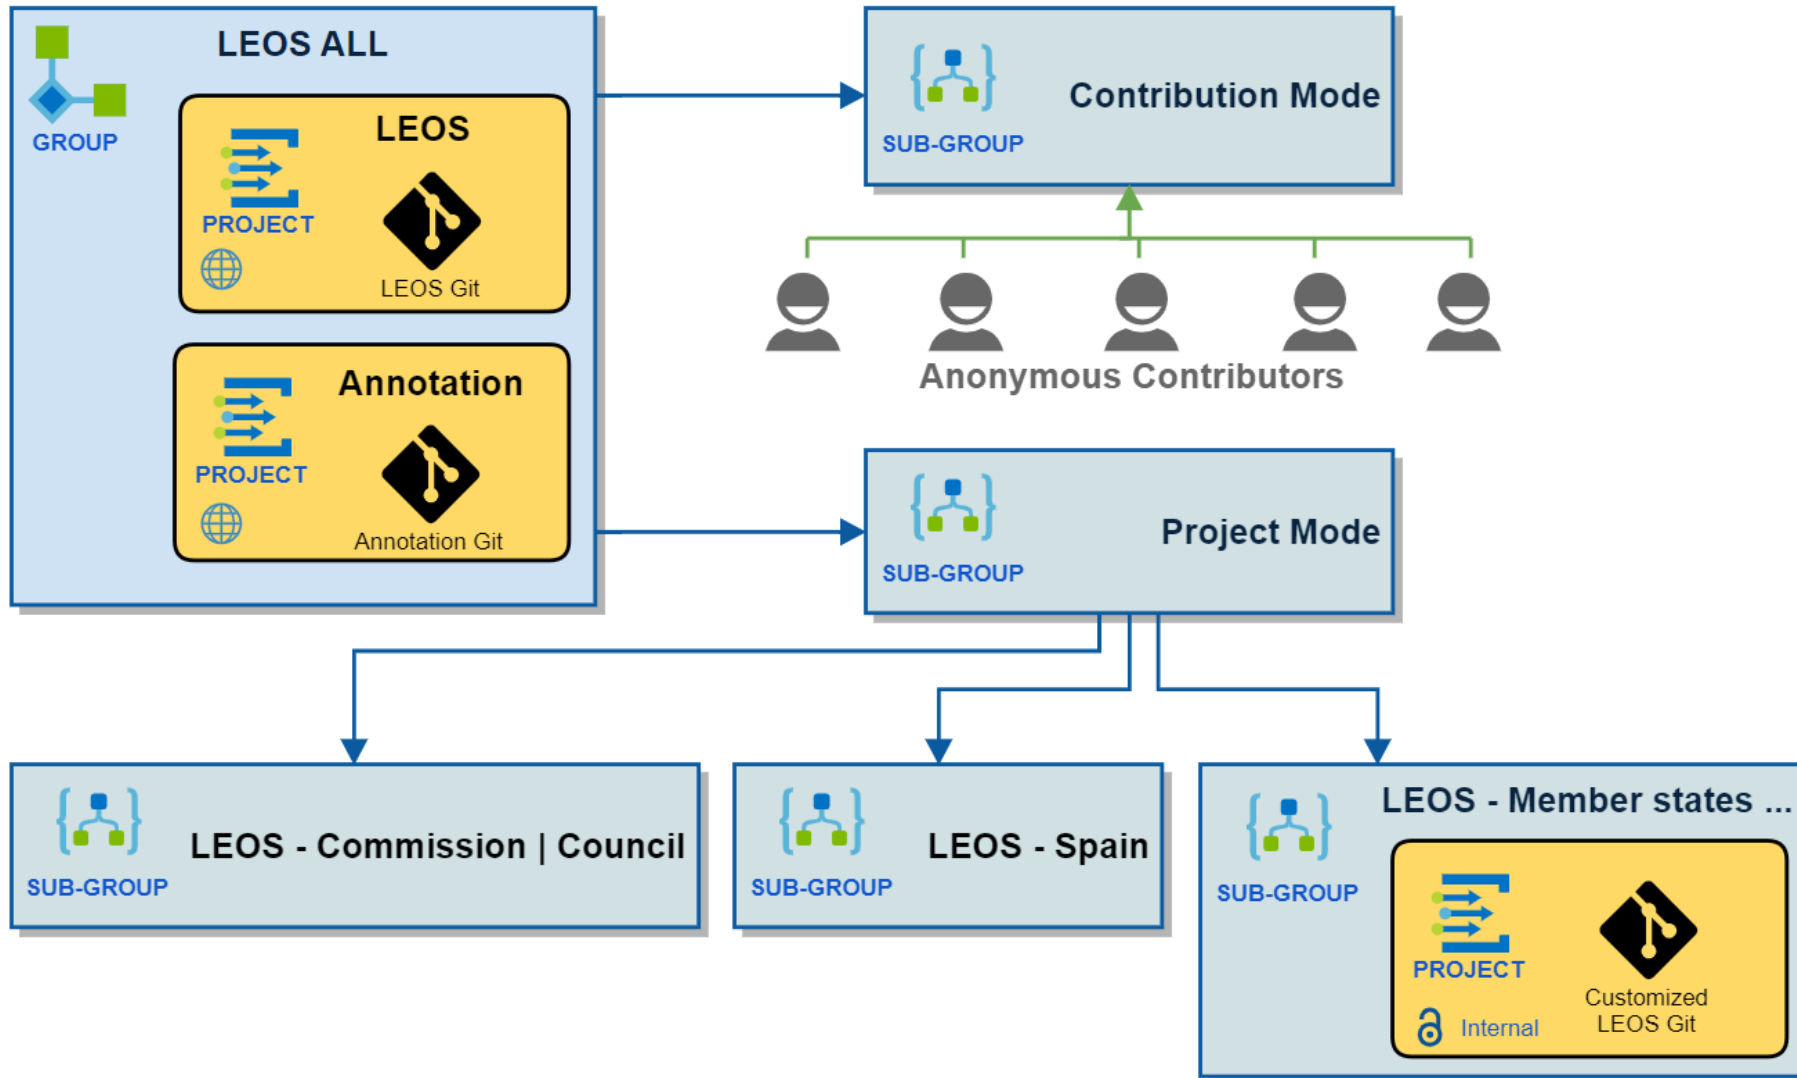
GROUP

LEOS ALL

LEOS

PROJECT

LEOS Git

Annotation

PROJECT

Annotation Git

SUB-GROUP

Contribution Mode

Anonymous Contributors

SUB-GROUP

Project Mode

SUB-GROUP

LEOS - Commission | Council

SUB-GROUP

LEOS - Spain

SUB-GROUP

LEOS - Member states ...

PROJECT

Internal

Customized LEOS Git